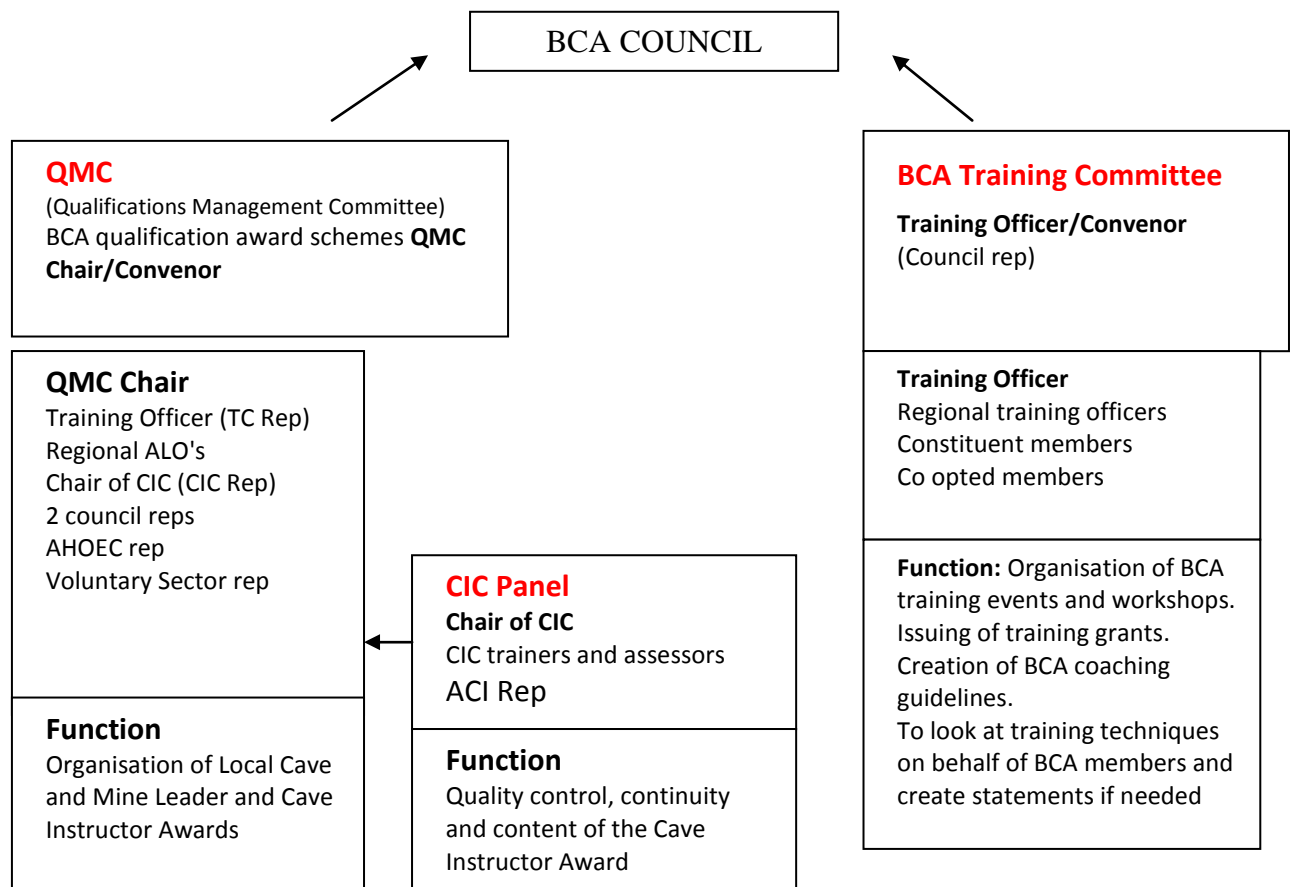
BCA COUNCIL

QMC
(Qualifications Management Committee)
BCA qualification award schemes **QMC Chair/Convenor**

QMC Chair
Training Officer (TC Rep)
Regional ALO's
Chair of CIC (CIC Rep)
2 council reps
AHOEC rep
Voluntary Sector rep

Function
Organisation of Local Cave and Mine Leader and Cave Instructor Awards

CIC Panel
Chair of CIC
CIC trainers and assessors
ACI Rep

Function
Quality control, continuity and content of the Cave Instructor Award

BCA Training Committee
Training Officer/Convenor
(Council rep)

Training Officer
Regional training officers
Constituent members
Co opted members

Function: Organisation of BCA training events and workshops.
Issuing of training grants.
Creation of BCA coaching guidelines.
To look at training techniques on behalf of BCA members and create statements if needed